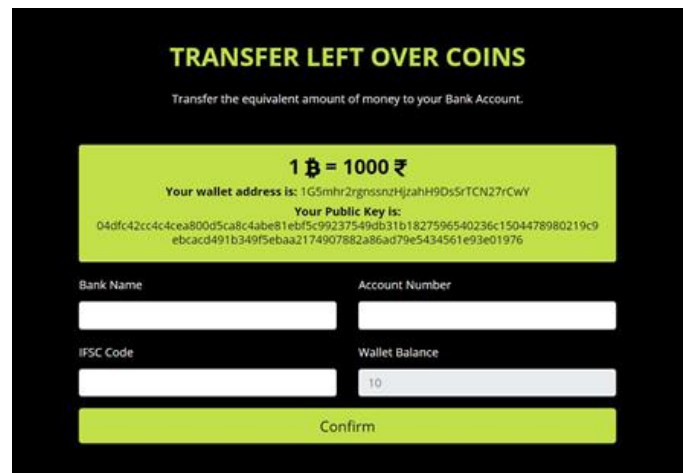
TRANSFER LEFT OVER COINS

Transfer the equivalent amount of money to your Bank Account.

1 ฿ = 1000 ₹

Your wallet address is: 1G5mhr2rgnssnzHjzahH9DsSrTCN27rCwY

Your Public Key is: 04dfc42cc4c4cea800d5ca8c4abe81ebf5c99237549db31b1827596540236c1504478980219c9ebcacd491b349f5ebaa2174907882a86ad79e5434561e93e01976

Bank Name

Account Number

IFSC Code

Wallet Balance

10

Confirm